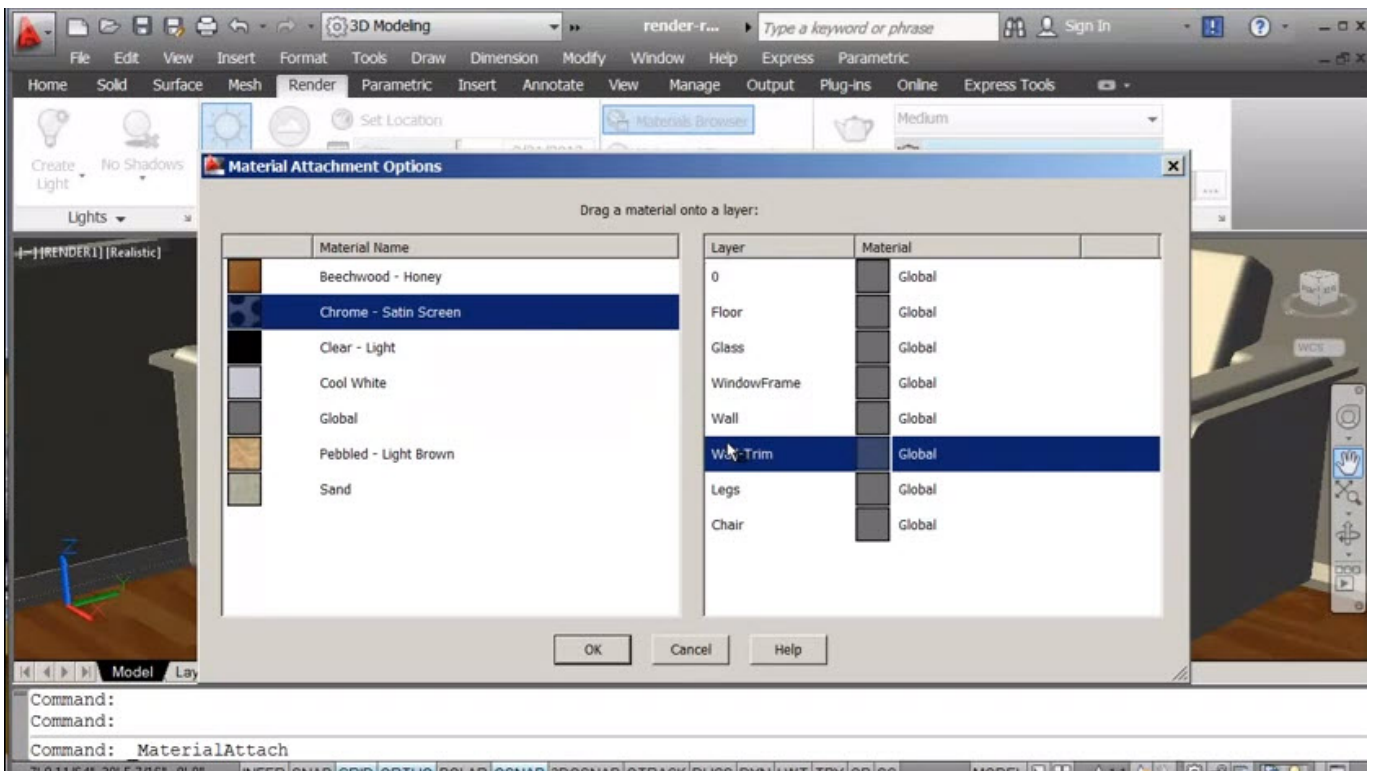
3D Modeling
render-r...
Type a keyword or phrase
Sign In
File Edit View Insert Format Tools Draw Dimension Modify Window Help Express Parametric
Home Solid Surface Mesh Render Parametric Insert Annotate View Manage Output Plug-ins Online Express Tools
Set Location
Materials Browser
Medium
Create Light
No Shadows
Lights
[-][RENDER1] [Realistic]
WCS
Material Attachment Options
Drag a material onto a layer:

| | Material Name |
|---|---|
| | Beechwood - Honey |
| | Chrome - Satin Screen |
| | Clear - Light |
| | Cool White |
| | Global |
| | Pebbled - Light Brown |
| | Sand |

| Layer | Material |
|---|---|
| 0 | Global |
| Floor | Global |
| Glass | Global |
| WindowFrame | Global |
| Wall | Global |
| Wall-Trim | Global |
| Legs | Global |
| Chair | Global |

OK
Cancel
Help
Model Lay
Command:
Command:
Command: _MaterialAttach